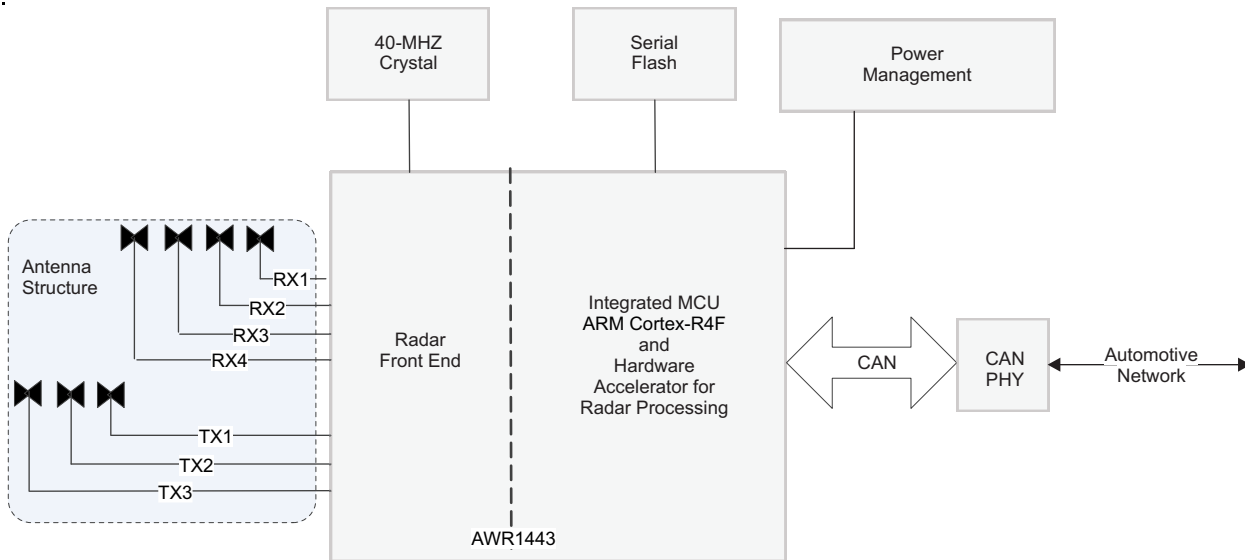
40-MHZ Crystal

Serial Flash

Power Management

Antenna Structure

RX1

RX2

RX3

RX4

TX1

TX2

TX3

Radar Front End

Integrated MCU ARM Cortex-R4F and Hardware Accelerator for Radar Processing

CAN

CAN PHY

Automotive Network

AWR1443